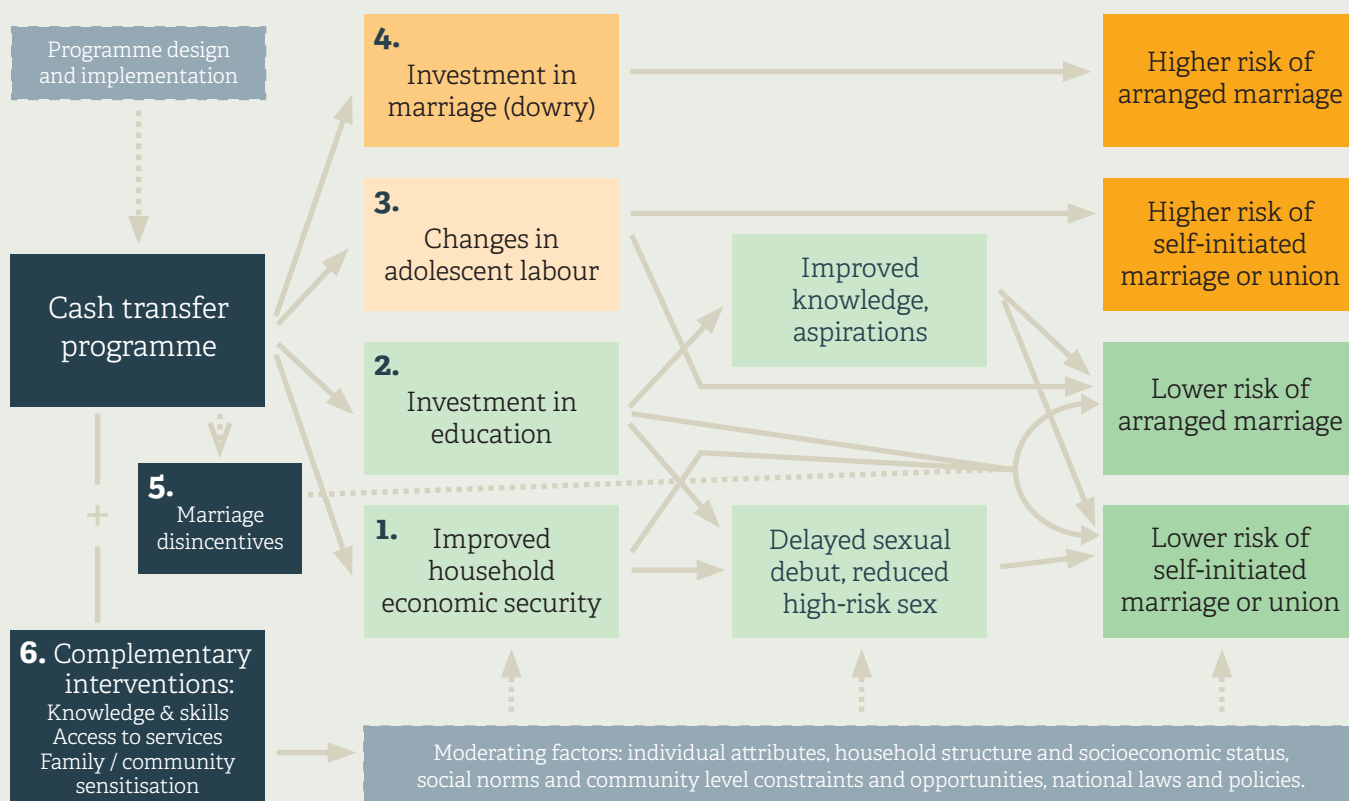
Programme design and implementation

Cash transfer programme

5. Marriage disincentives

+

6. Complementary interventions: Knowledge & skills Access to services Family / community sensitisation

4. Investment in marriage (dowry)

3. Changes in adolescent labour

2. Investment in education

1. Improved household economic security

Improved knowledge, aspirations

Delayed sexual debut, reduced high-risk sex

Higher risk of arranged marriage

Higher risk of self-initiated marriage or union

Lower risk of arranged marriage

Lower risk of self-initiated marriage or union

Moderating factors: individual attributes, household structure and socioeconomic status, social norms and community level constraints and opportunities, national laws and policies.